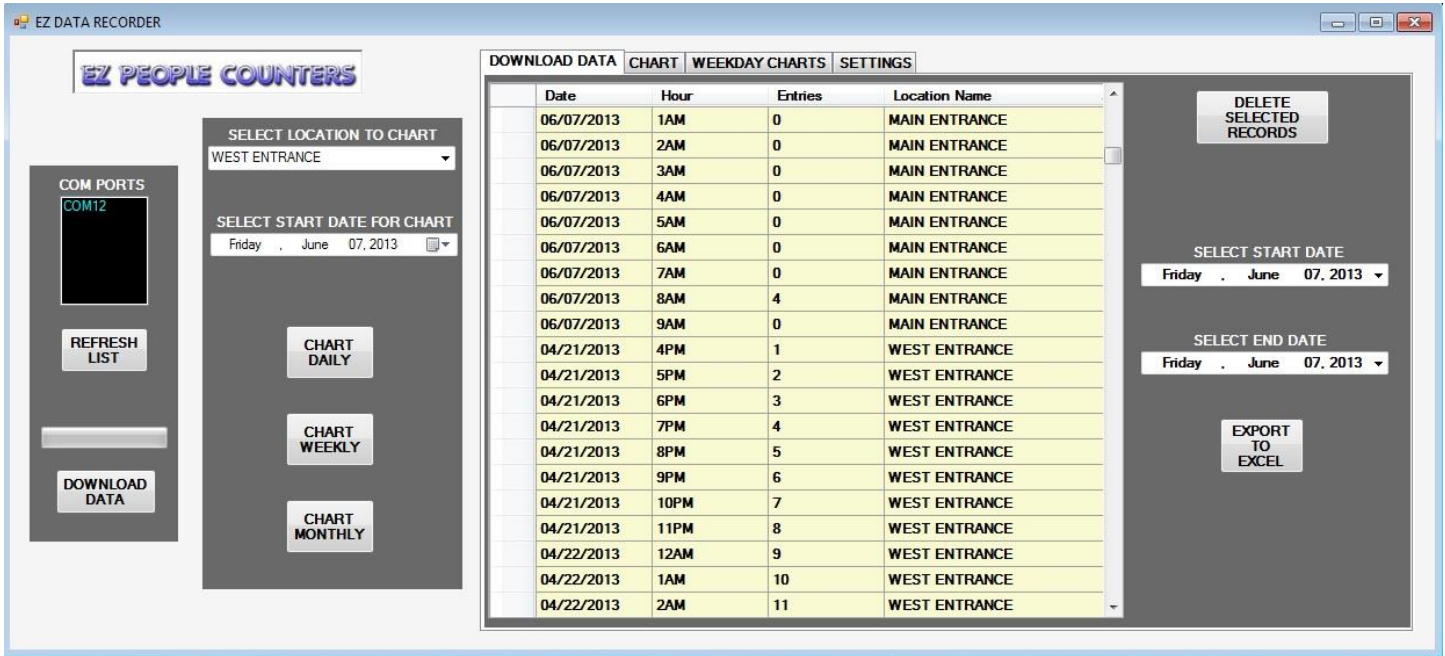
EZ DATA RECORDER

EZ PEOPLE COUNTERS

COM PORTS
COM12

REFRESH LIST

DOWNLOAD DATA

SELECT LOCATION TO CHART
WEST ENTRANCE

SELECT START DATE FOR CHART
Friday , June 07, 2013

CHART DAILY

CHART WEEKLY

CHART MONTHLY

DOWNLOAD DATA | CHART | WEEKDAY CHARTS | SETTINGS

| Date | Hour | Entries | Location Name |
|---|---|---|---|
| 06/07/2013 | 1AM | 0 | MAIN ENTRANCE |
| 06/07/2013 | 2AM | 0 | MAIN ENTRANCE |
| 06/07/2013 | 3AM | 0 | MAIN ENTRANCE |
| 06/07/2013 | 4AM | 0 | MAIN ENTRANCE |
| 06/07/2013 | 5AM | 0 | MAIN ENTRANCE |
| 06/07/2013 | 6AM | 0 | MAIN ENTRANCE |
| 06/07/2013 | 7AM | 0 | MAIN ENTRANCE |
| 06/07/2013 | 8AM | 4 | MAIN ENTRANCE |
| 06/07/2013 | 9AM | 0 | MAIN ENTRANCE |
| 04/21/2013 | 4PM | 1 | WEST ENTRANCE |
| 04/21/2013 | 5PM | 2 | WEST ENTRANCE |
| 04/21/2013 | 6PM | 3 | WEST ENTRANCE |
| 04/21/2013 | 7PM | 4 | WEST ENTRANCE |
| 04/21/2013 | 8PM | 5 | WEST ENTRANCE |
| 04/21/2013 | 9PM | 6 | WEST ENTRANCE |
| 04/21/2013 | 10PM | 7 | WEST ENTRANCE |
| 04/21/2013 | 11PM | 8 | WEST ENTRANCE |
| 04/22/2013 | 12AM | 9 | WEST ENTRANCE |
| 04/22/2013 | 1AM | 10 | WEST ENTRANCE |
| 04/22/2013 | 2AM | 11 | WEST ENTRANCE |

DELETE SELECTED RECORDS

SELECT START DATE
Friday , June 07, 2013

SELECT END DATE
Friday , June 07, 2013

EXPORT TO EXCEL